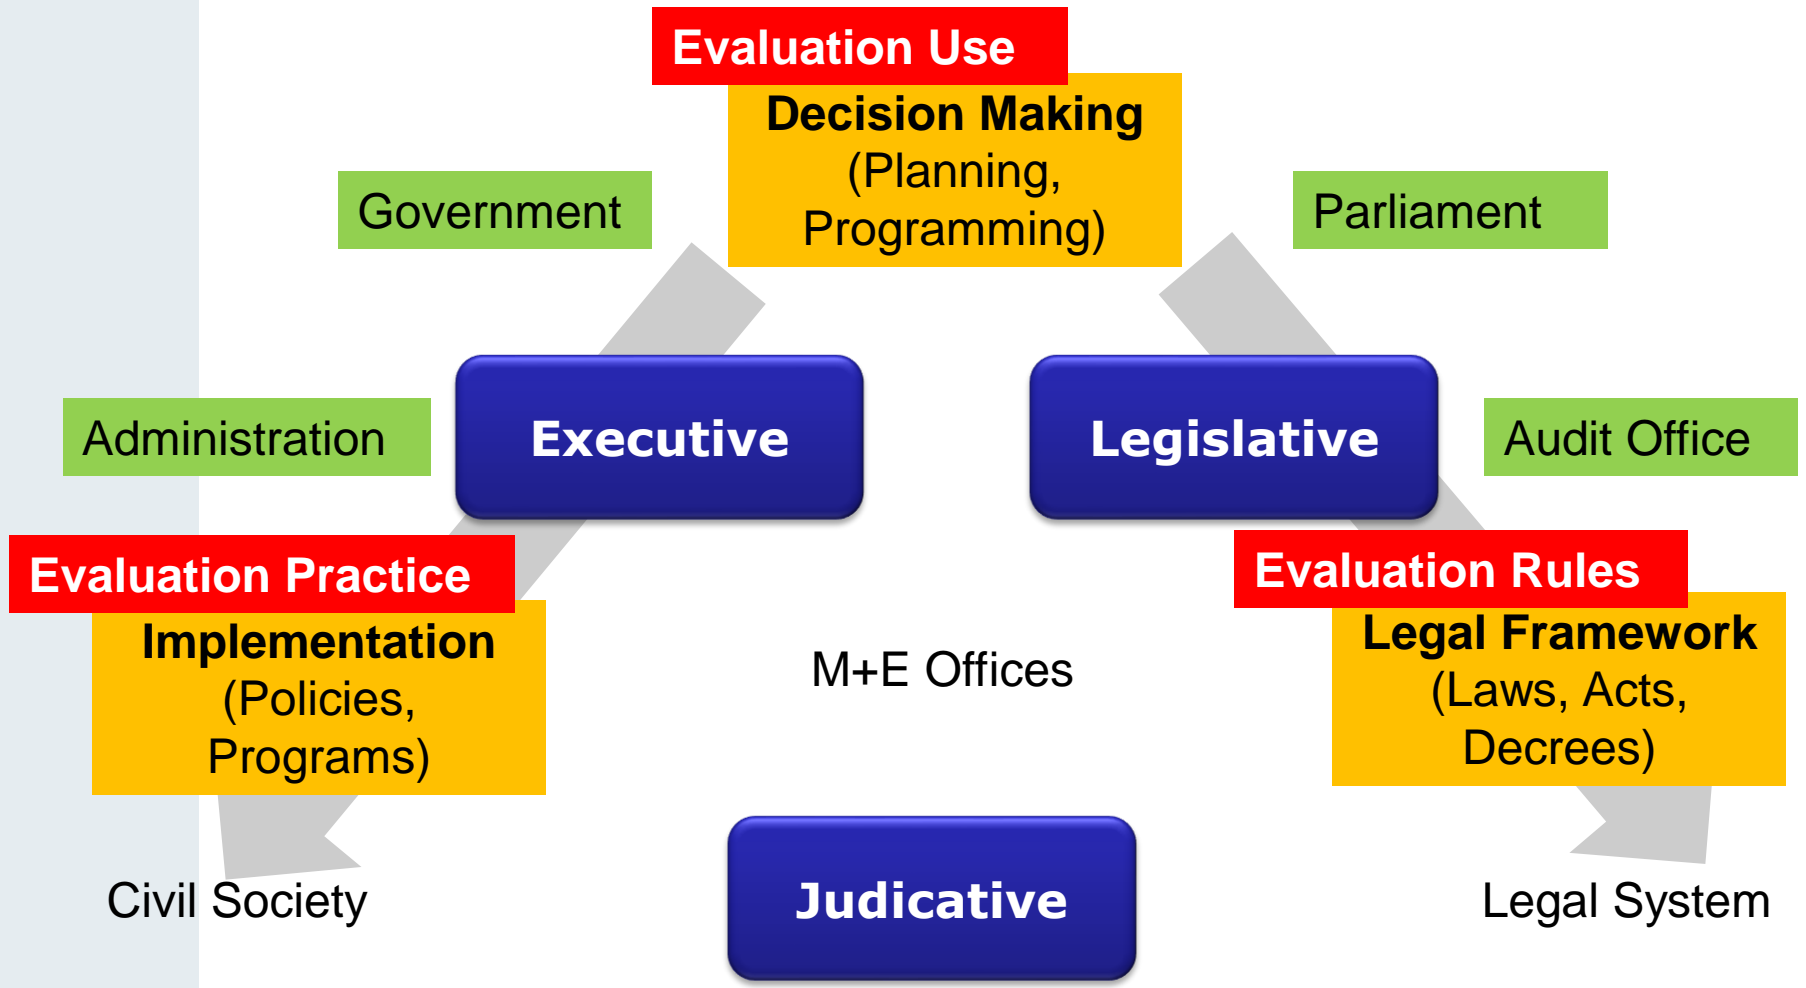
Evaluation Use

Decision Making (Planning, Programming)

Government

Parliament

Administration

Executive

Legislative

Audit Office

Evaluation Practice

Implementation (Policies, Programs)

M+E Offices

Evaluation Rules

Legal Framework (Laws, Acts, Decrees)

Civil Society

Judicative

Legal System